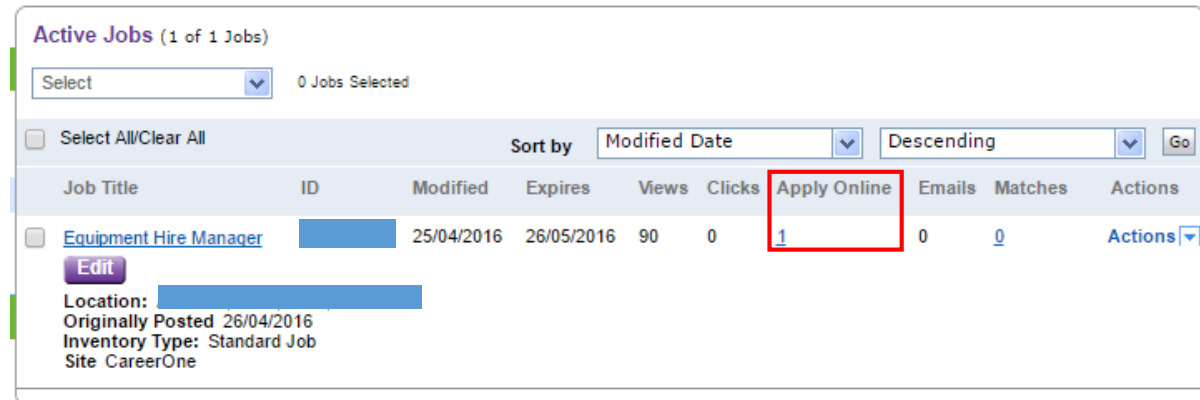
Active Jobs (1 of 1 Jobs)

Select

0 Jobs Selected

Select All/Clear All

Sort by Modified Date

Descending

Go

| Job Title | ID | Modified | Expires | Views | Clicks | Apply Online | Emails | Matches | Actions |
|---|---|---|---|---|---|---|---|---|---|
| Equipment Hire Manager | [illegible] | 25/04/2016 | 26/05/2016 | 90 | 0 | 1 | 0 | 0 | Actions |

Edit

Location: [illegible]
Originally Posted 26/04/2016
Inventory Type: Standard Job
Site CareerOne